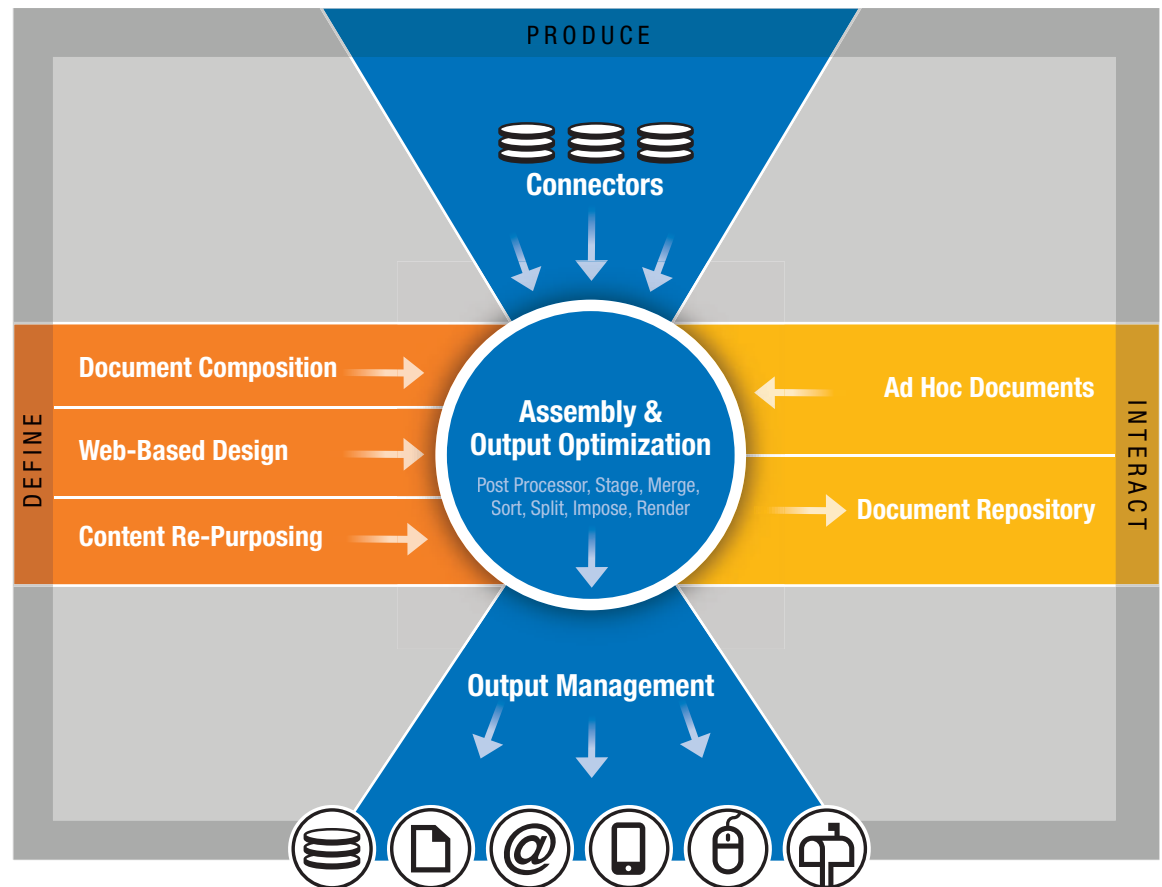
PRODUCE

Connectors

DEFINE

Document Composition

Web-Based Design

Content Re-Purposing

Assembly & Output Optimization

Post Processor, Stage, Merge, Sort, Split, Impose, Render

Ad Hoc Documents

Document Repository

INTERACT

Output Management

@